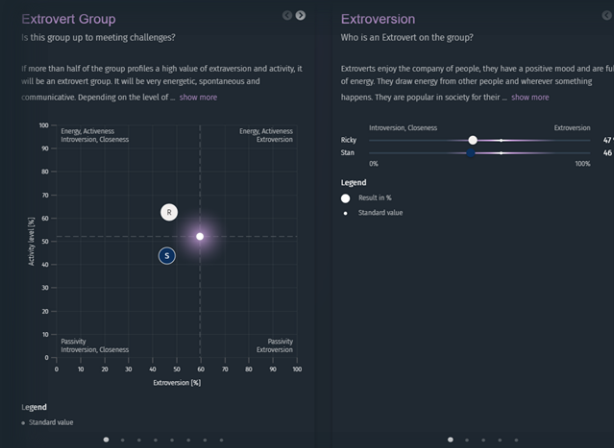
Extrovert Group

Is this group up to meeting challenges?

If more than half of the group profiles a high value of extraversion and activity, it will be an extrovert group. It will be very energetic, spontaneous and communicative. Depending on the level of ... show more

Energy, Activeness
Introversion, Closeness

Energy, Activeness
Extroversion

Passivity
Introversion, Closeness

Passivity
Extroversion

Activity level [%]

100
90
80
70
60
50
40
30
20
10
0

R
S

0 10 20 30 40 50 60 70 80 90 100

Extroversion [%]

Legend
Standard value

Extroversion

Who is an Extrovert on the group?

Extroverts enjoy the company of people, they have a positive mood and are ful of energy. They draw energy from other people and wherever something happens. They are popular in society for their ... show more

Introversion, Closeness
Extroversion

Ricky 47
Stan 46

0%
100%

Legend
Result in %
Standard value